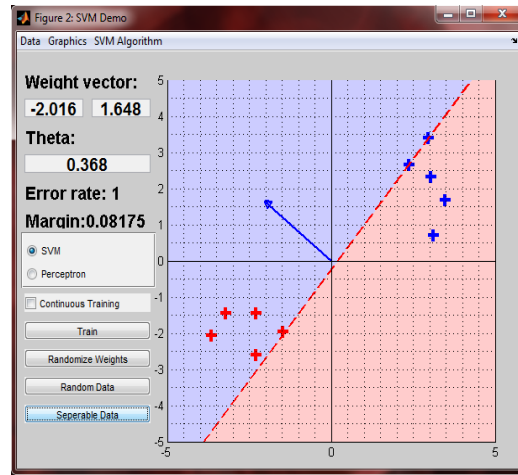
Figure 2: SVM Demo

Data Graphics SVM Algorithm

Weight vector:

-2.016 1.648

Theta:

0.368

Error rate: 1

Margin:0.08175

SVM

Perceptron

Continuous Training

Train

Randomize Weights

Random Data

Seperable Data

5
4
3
2
1
0
-1
-2
-3
-4
-5

-5 0 5